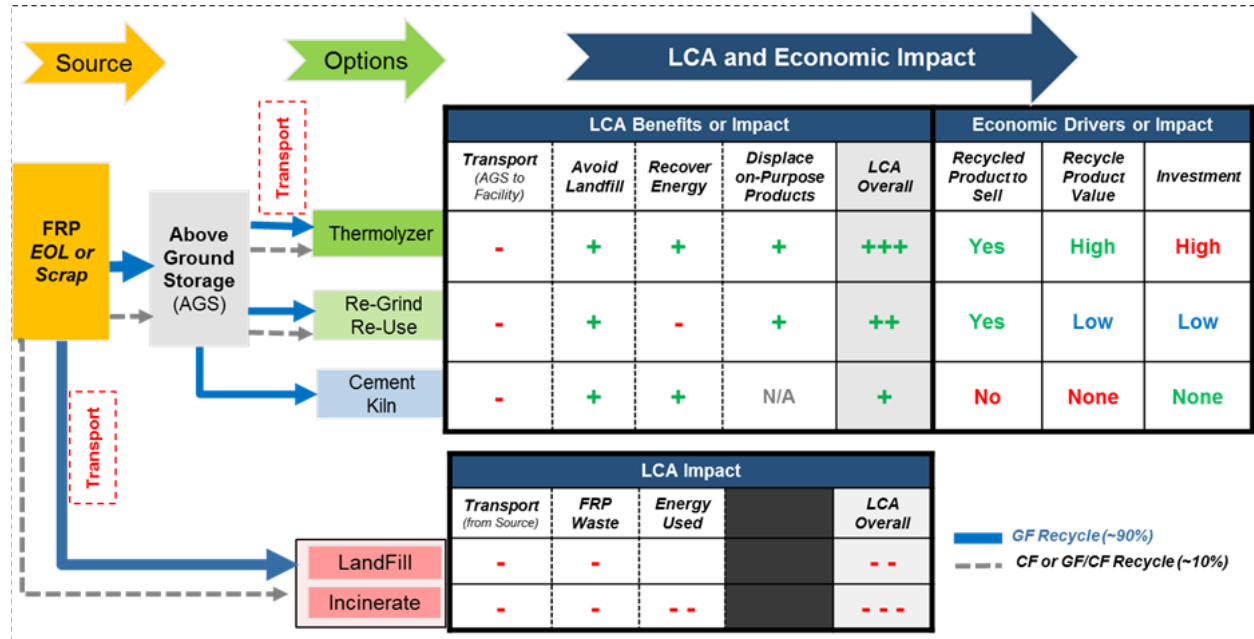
Source

Options

LCA and Economic Impact

FRP *EOL or Scrap*

Above Ground Storage (AGS)

Transport

Thermolyzer

Re-Grind Re-Use

Cement Kiln

Transport

LandFill

Incinerate

| LCA Benefits or Impact | | | | | Economic Drivers or Impact | | |
|---|---|---|---|---|---|---|---|
| *Transport* (AGS to Facility) | *Avoid Landfill* | *Recover Energy* | *Displace on-Purpose Products* | *LCA Overall* | *Recycled Product to Sell* | *Recycle Product Value* | *Investment* |
| - | + | + | + | +++ | Yes | High | High |
| - | + | - | + | ++ | Yes | Low | Low |
| - | + | + | N/A | + | No | None | None |

| LCA Impact | | | | |
|---|---|---|---|---|
| *Transport* (from Source) | *FRP Waste* | *Energy Used* | | *LCA Overall* |
| - | - | | | - - |
| - | - | - - | | - - - |

*GF Recycle (~90%)*

*CF or GF/CF Recycle (~10%)*